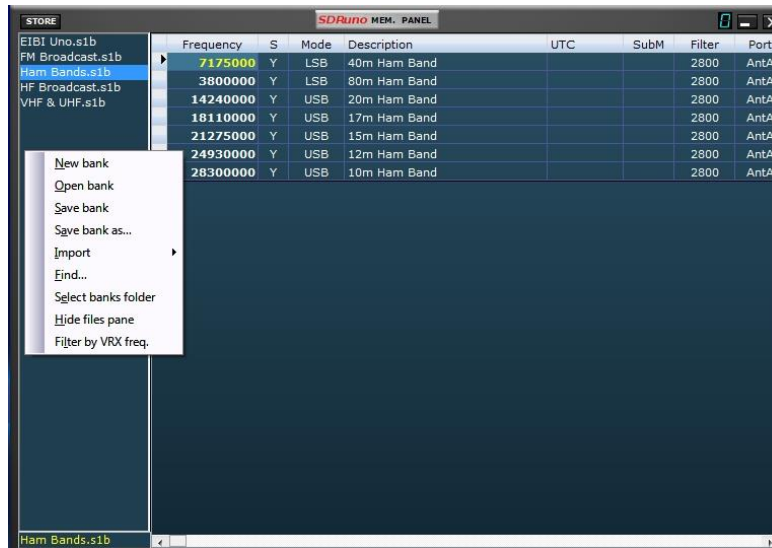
STORE

SDRuno MEM. PANEL

0

EIBI Uno.s1b
FM Broadcast.s1b
Ham Bands.s1b
HF Broadcast.s1b
VHF & UHF.s1b

| Frequency | S | Mode | Description | UTC | SubM | Filter | Port |
|---|---|---|---|---|---|---|---|
| 7175000 | Y | LSB | 40m Ham Band | | | 2800 | AntA |
| 3800000 | Y | LSB | 80m Ham Band | | | 2800 | AntA |
| 14240000 | Y | USB | 20m Ham Band | | | 2800 | AntA |
| 18110000 | Y | USB | 17m Ham Band | | | 2800 | AntA |
| 21275000 | Y | USB | 15m Ham Band | | | 2800 | AntA |
| 24930000 | Y | USB | 12m Ham Band | | | 2800 | AntA |
| 28300000 | Y | USB | 10m Ham Band | | | 2800 | AntA |

New bank
Open bank
Save bank
Save bank as...
Import
Find...
Select banks folder
Hide files pane
Filter by VRX freq.

Ham Bands.s1b